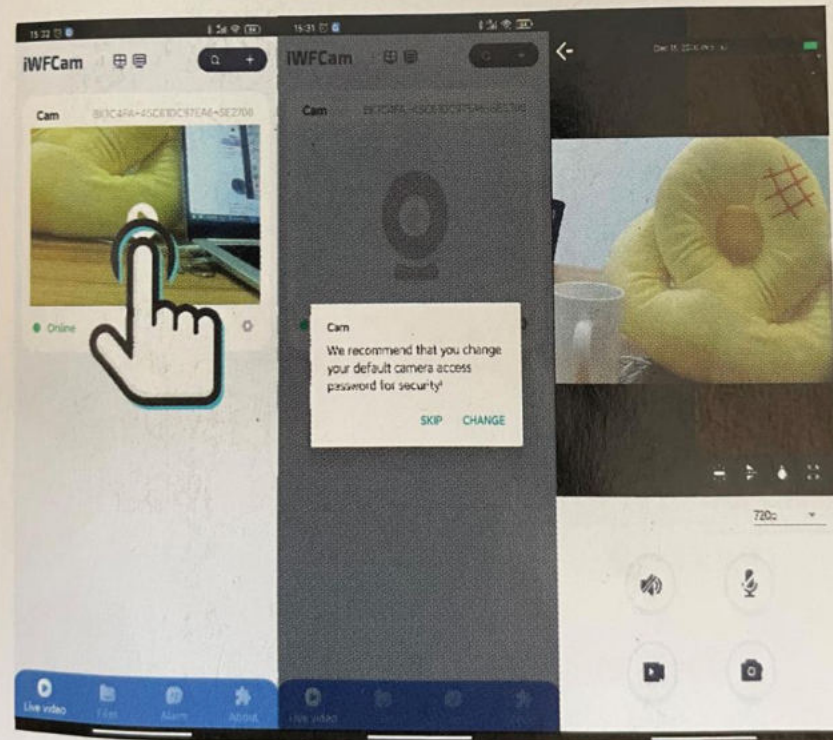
15:32

iWFCam

Cam BI3C4FA-45DE1DC97EA6-5E2708

Online

Live video

Files

Alarm

About

15:31

iWFCam

Cam

Cam

We recommend that you change your default camera access password for security!

SKIP CHANGE

Live video

720p